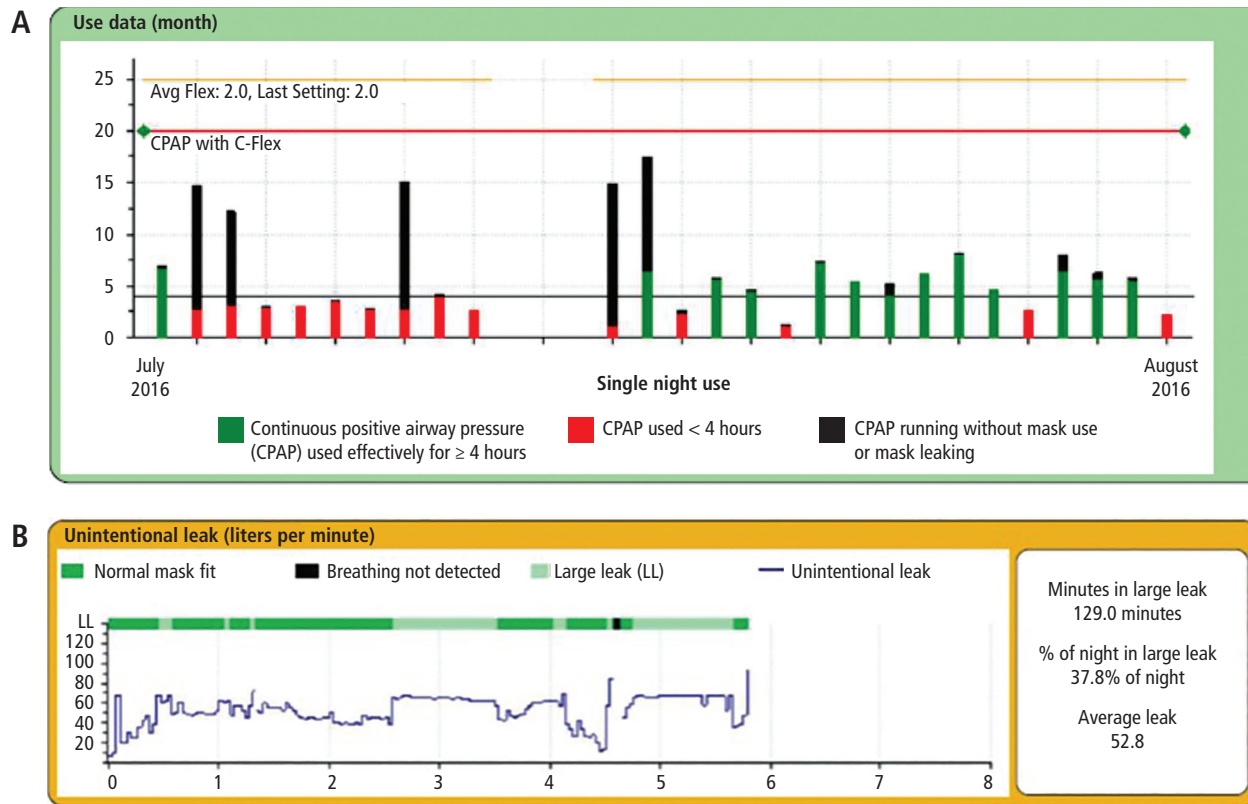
A

Use data (month)

25
20
15
10
5
0

Avg Flex: 2.0, Last Setting: 2.0

CPAP with C-Flex

July 2016

Single night use

August 2016

Continuous positive airway pressure (CPAP) used effectively for ≥ 4 hours

CPAP used < 4 hours

CPAP running without mask use or mask leaking

B

Unintentional leak (liters per minute)

Normal mask fit

Breathing not detected

Large leak (LL)

Unintentional leak

LL
120
100
80
60
40
20

0 1 2 3 4 5 6 7 8

Minutes in large leak
129.0 minutes

% of night in large leak
37.8% of night

Average leak
52.8